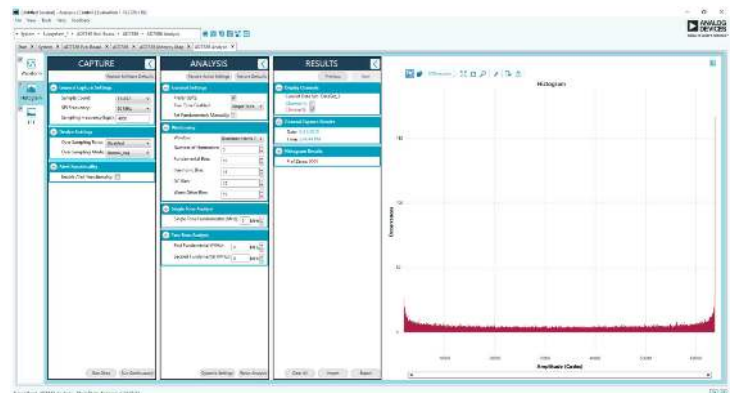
File View Tools Help Feedback

System > Subsystem_1 > AD7768 Eval Board > AD7768 > AD7768 Memory Map > AD7768 Analysis

ANALOG DEVICES

CAPTURE

ANALYSIS

RESULTS

Histogram

General Capture Settings

Sample Count

Sampling Frequency

Device Settings

Over Sampling Ratio

General Settings

Windowing

Window

Number of Harmonics

Fundamental Bins

Harmonic Bins

DC Bins

Single Tone Analysis

Two Tone Analysis

Display Channels

General Capture Results

Histogram Results

Amplitude (Codes)

Occurrences

Run Once

Reset Analysis

Export